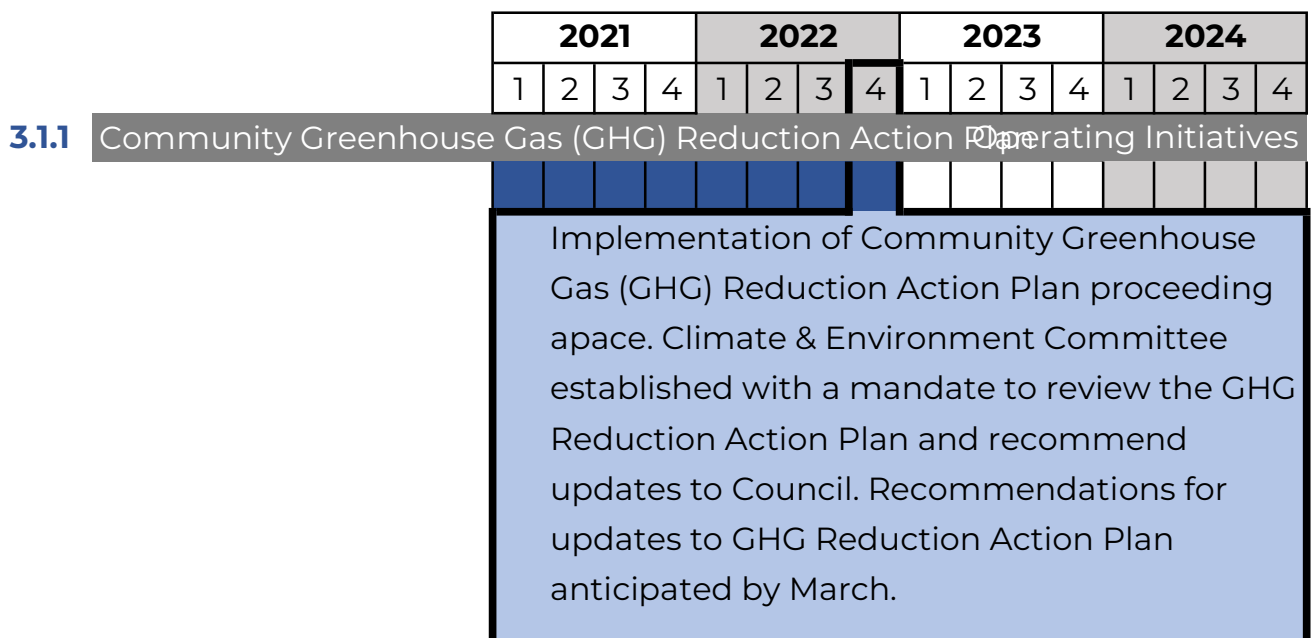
| 2021 | | | | 2022 | | | | 2023 | | | | 2024 | | | |
|---|---|---|---|---|---|---|---|---|---|---|---|---|---|---|---|
| 1 | 2 | 3 | 4 | 1 | 2 | 3 | 4 | 1 | 2 | 3 | 4 | 1 | 2 | 3 | 4 |

3.1.1 Community Greenhouse Gas (GHG) Reduction Action Plan Operating Initiatives

Implementation of Community Greenhouse Gas (GHG) Reduction Action Plan proceeding apace. Climate & Environment Committee established with a mandate to review the GHG Reduction Action Plan and recommend updates to Council. Recommendations for updates to GHG Reduction Action Plan anticipated by March.